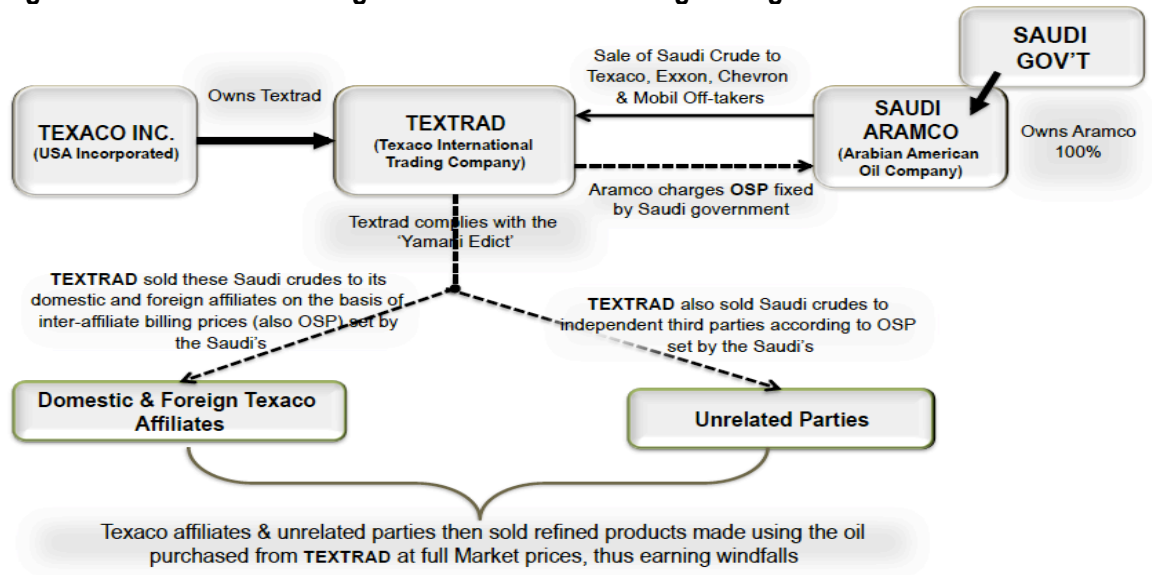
SAUDI GOV'T

Sale of Saudi Crude to Texaco, Exxon, Chevron & Mobil Off-takers

Owns Textrad

TEXACO INC.
(USA Incorporated)

TEXTRAD
(Texaco International Trading Company)

SAUDI ARAMCO
(Arabian American Oil Company)

Owns Aramco 100%

Aramco charges OSP fixed by Saudi government

Textrad complies with the 'Yamani Edict'

TEXTRAD sold these Saudi crudes to its domestic and foreign affiliates on the basis of inter-affiliate billing prices (also OSP) set by the Saudi's

TEXTRAD also sold Saudi crudes to independent third parties according to OSP set by the Saudi's

Domestic & Foreign Texaco Affiliates

Unrelated Parties

Texaco affiliates & unrelated parties then sold refined products made using the oil purchased from TEXTRAD at full Market prices, thus earning windfalls